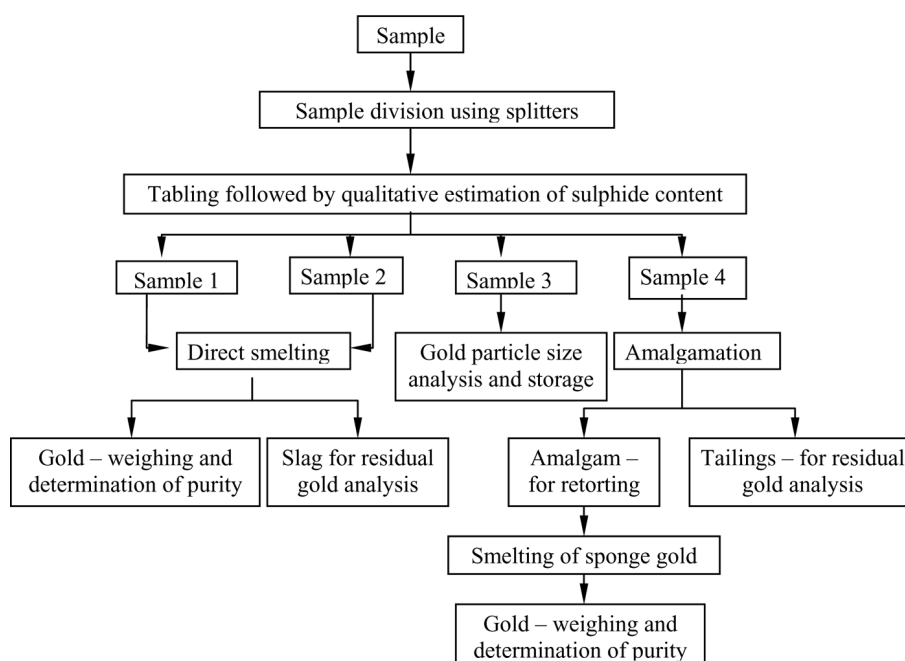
Sample

Sample division using splitters

Tabling followed by qualitative estimation of sulphide content

Sample 1

Sample 2

Sample 3

Sample 4

Direct smelting

Gold particle size analysis and storage

Amalgamation

Gold – weighing and determination of purity

Slag for residual gold analysis

Amalgam – for retorting

Tailings – for residual gold analysis

Smelting of sponge gold

Gold – weighing and determination of purity